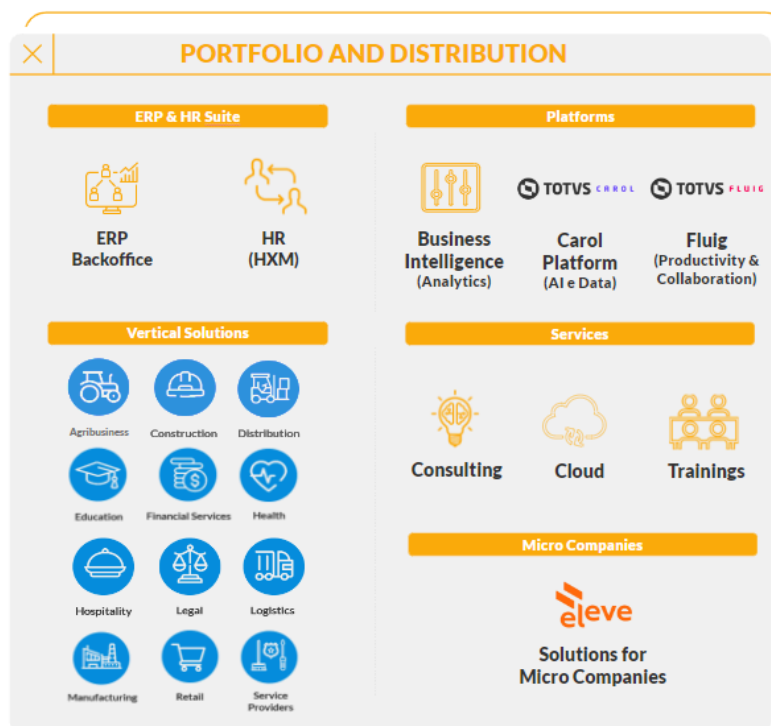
PORTFOLIO AND DISTRIBUTION

ERP & HR Suite

ERP Backoffice

HR (HXM)

Platforms

TOTVS CAROL

TOTVS FLUIG

Business Intelligence (Analytics)

Carol Platform (AI e Data)

Fluig (Productivity & Collaboration)

Vertical Solutions

Agribusiness

Construction

Distribution

Education

Financial Services

Health

Hospitality

Legal

Logistics

Manufacturing

Retail

Service Providers

Services

Consulting

Cloud

Trainings

Micro Companies

eleve

Solutions for Micro Companies